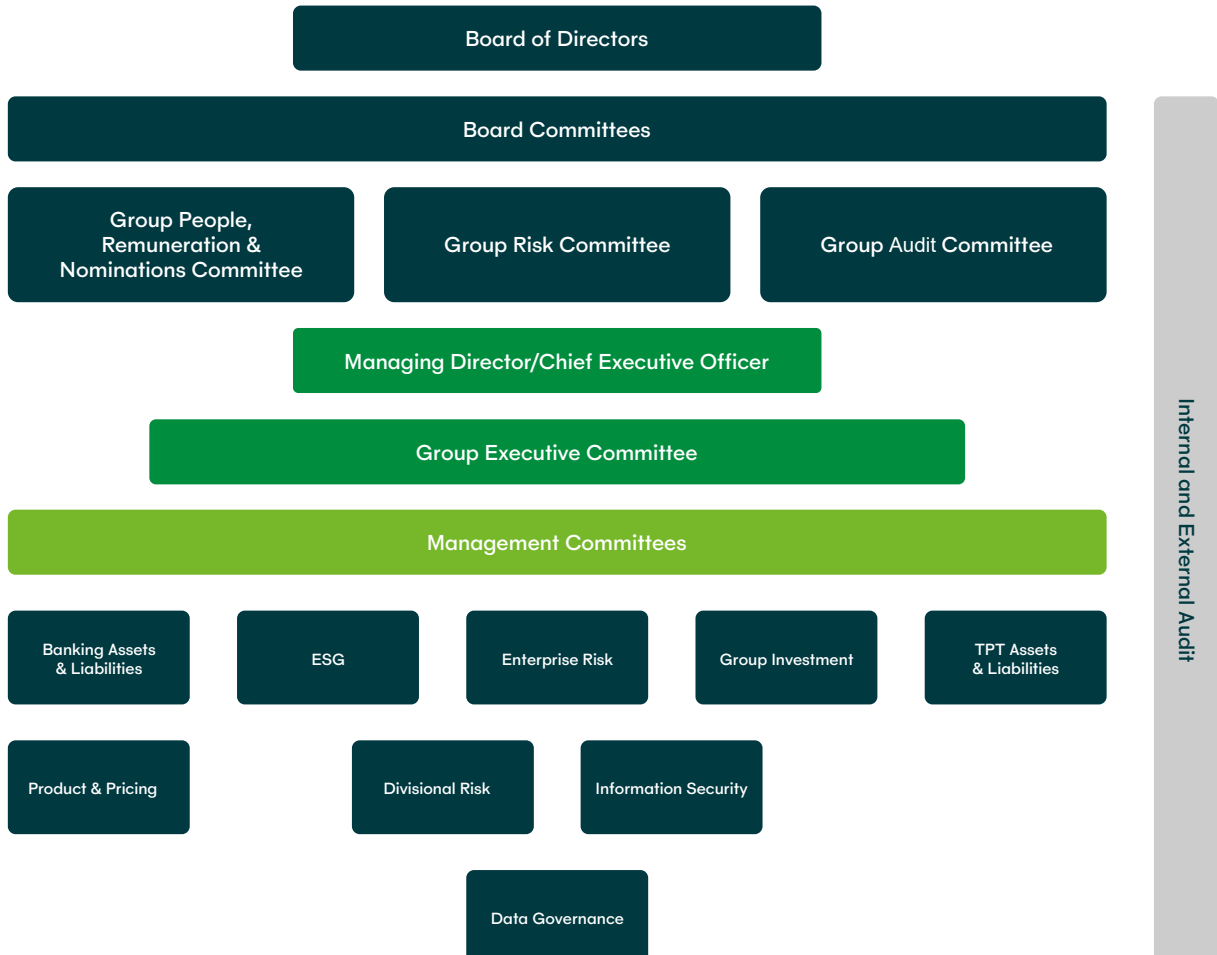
Board of Directors

Board Committees

Group People, Remuneration & Nominations Committee

Group Risk Committee

Group Audit Committee

Managing Director/Chief Executive Officer

Group Executive Committee

Management Committees

Banking Assets & Liabilities

ESG

Enterprise Risk

Group Investment

TPT Assets & Liabilities

Product & Pricing

Divisional Risk

Information Security

Data Governance

Internal and External Audit